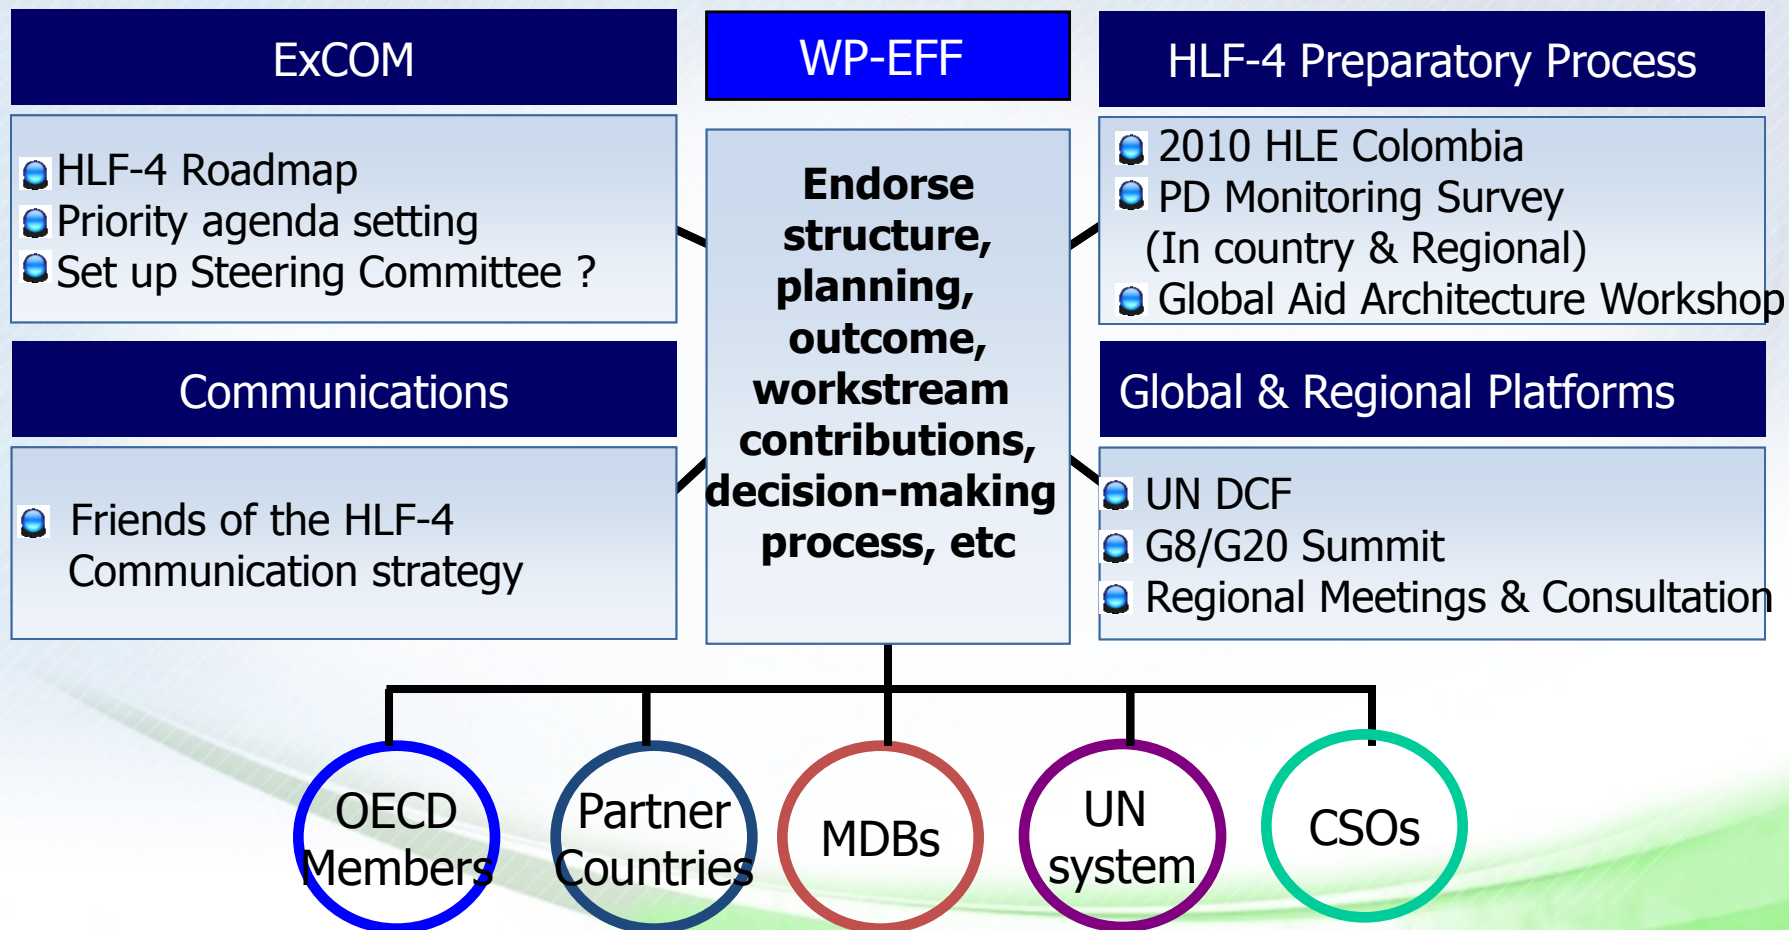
ExCOM

HLF-4 Roadmap
Priority agenda setting
Set up Steering Committee ?

Communications

Friends of the HLF-4 Communication strategy

WP-EFF

Endorse structure, planning, outcome, workstream contributions, decision-making process, etc

HLF-4 Preparatory Process

2010 HLE Colombia
PD Monitoring Survey (In country & Regional)
Global Aid Architecture Workshop

Global & Regional Platforms

UN DCF
G8/G20 Summit
Regional Meetings & Consultation

OECD Members

Partner Countries

MDBs

UN system

CSOs